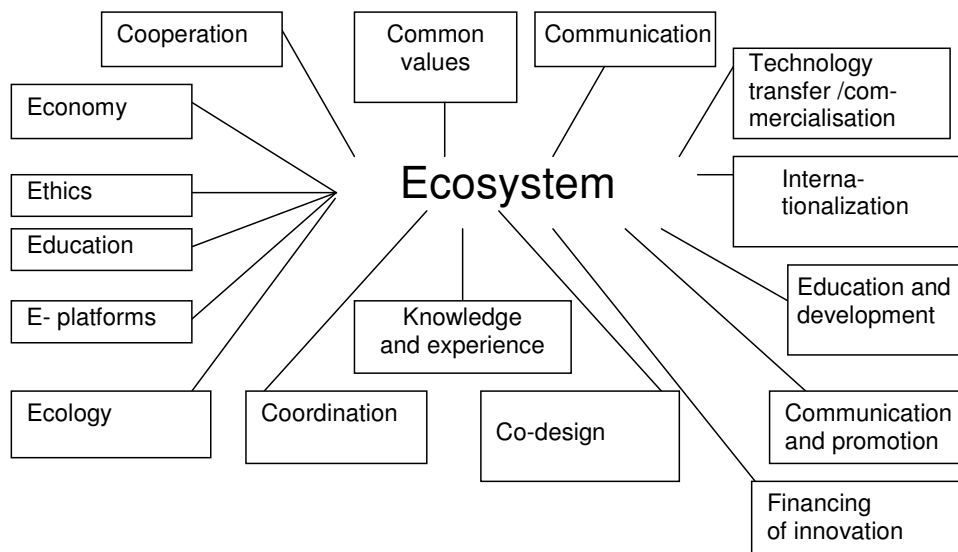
Cooperation

Common values

Communication

Technology transfer /commercialisation

Economy

Ecosystem

Ethics

Internationalization

Education

E- platforms

Knowledge and experience

Education and development

Ecology

Coordination

Co-design

Communication and promotion

Financing of innovation